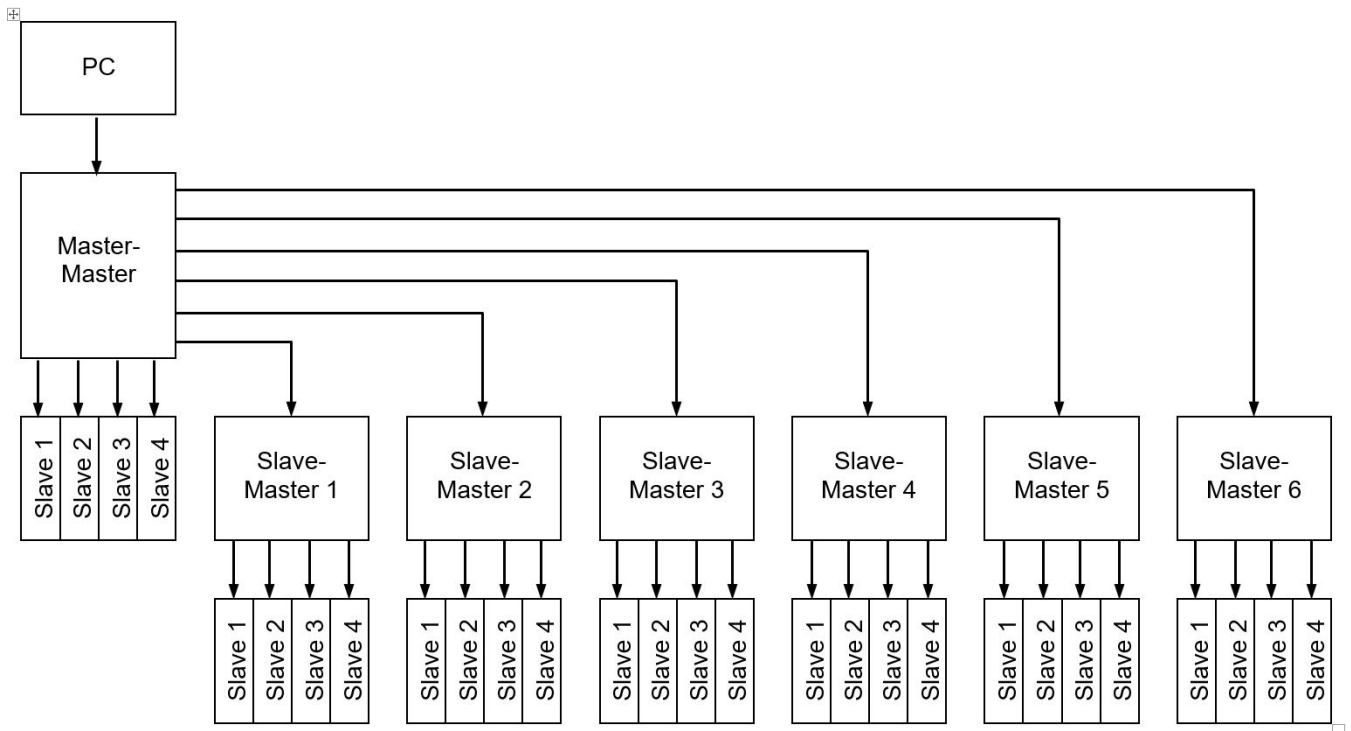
PC

Master-Master

Slave 1
Slave 2
Slave 3
Slave 4

Slave-Master 1

Slave-Master 2

Slave-Master 3

Slave-Master 4

Slave-Master 5

Slave-Master 6

Slave 1
Slave 2
Slave 3
Slave 4

Slave 1
Slave 2
Slave 3
Slave 4

Slave 1
Slave 2
Slave 3
Slave 4

Slave 1
Slave 2
Slave 3
Slave 4

Slave 1
Slave 2
Slave 3
Slave 4

Slave 1
Slave 2
Slave 3
Slave 4